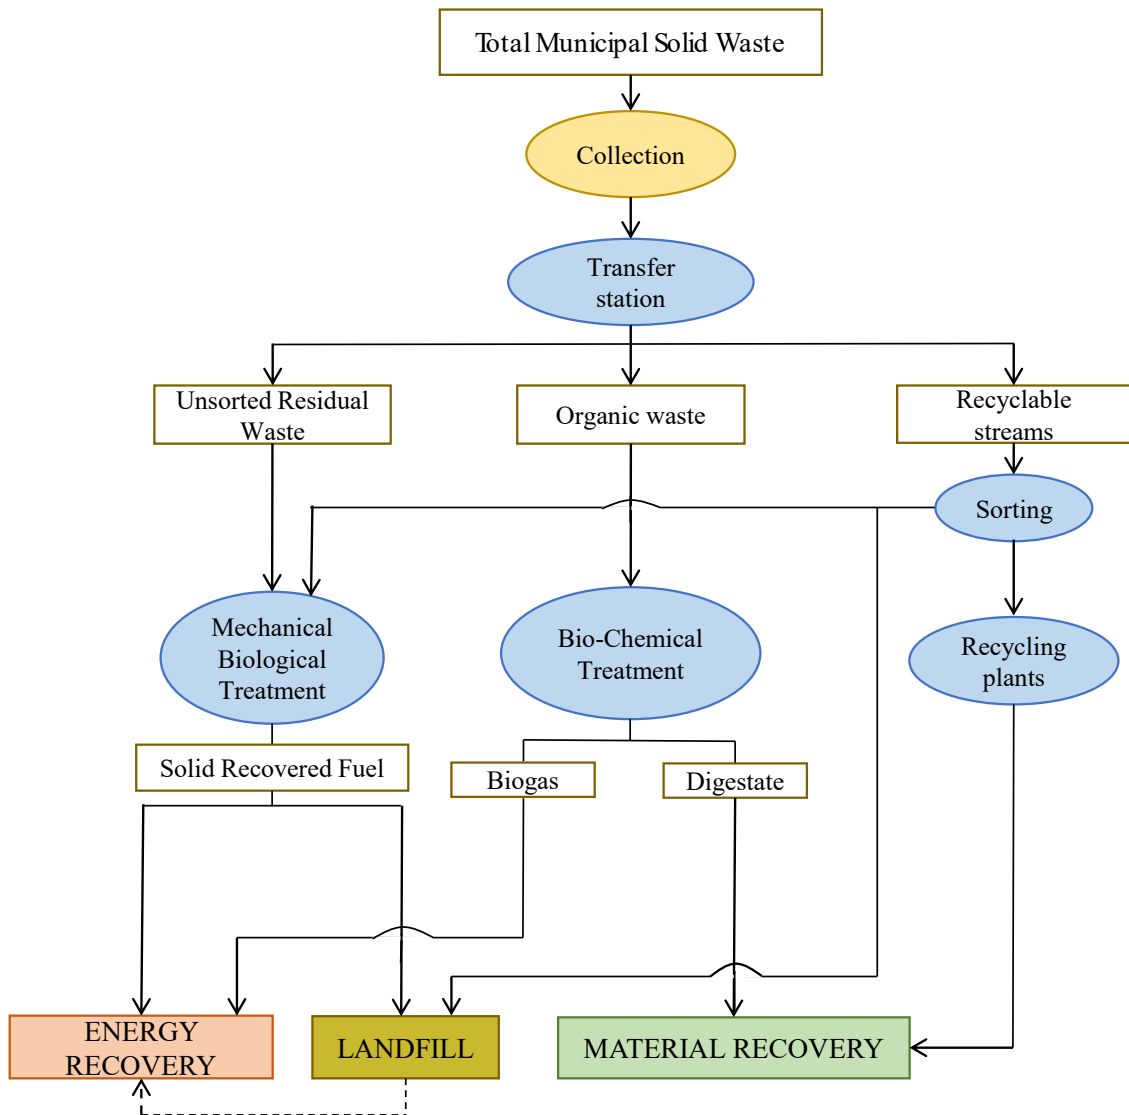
Total Municipal Solid Waste

Collection

Transfer station

Unsorted Residual Waste

Organic waste

Recyclable streams

Sorting

Mechanical Biological Treatment

Bio-Chemical Treatment

Recycling plants

Solid Recovered Fuel

Biogas

Digestate

ENERGY RECOVERY

LANDFILL

MATERIAL RECOVERY